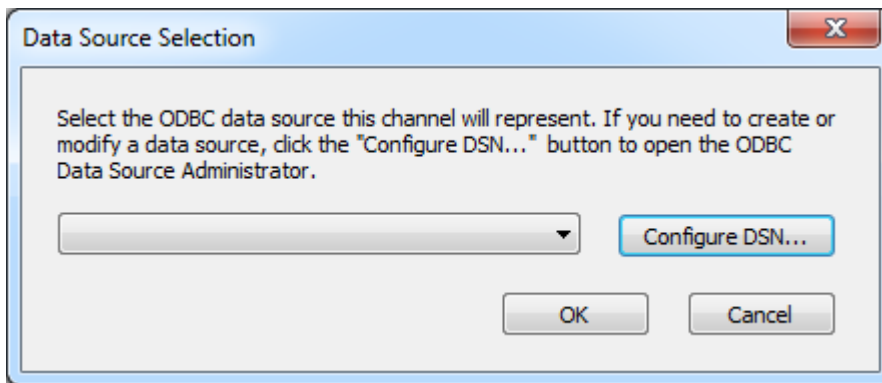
Data Source Selection

Select the ODBC data source this channel will represent. If you need to create or modify a data source, click the "Configure DSN..." button to open the ODBC Data Source Administrator.

Configure DSN...

OK

Cancel